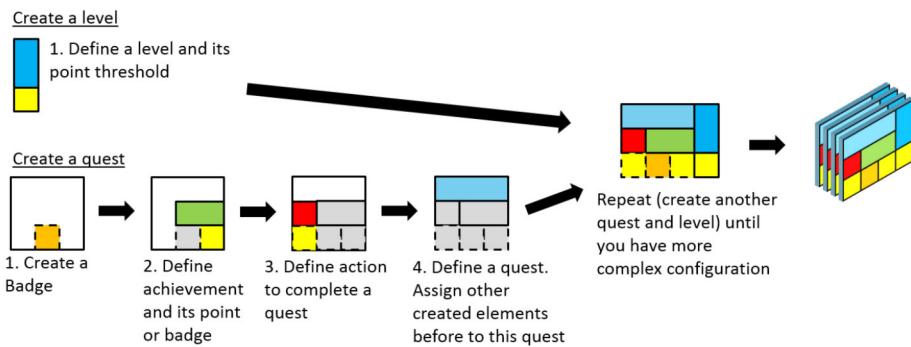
Create a level

1. Define a level and its point threshold

Create a quest

1. Create a Badge

2. Define achievement and its point or badge

3. Define action to complete a quest

4. Define a quest. Assign other created elements before to this quest

Repeat (create another quest and level) until you have more complex configuration